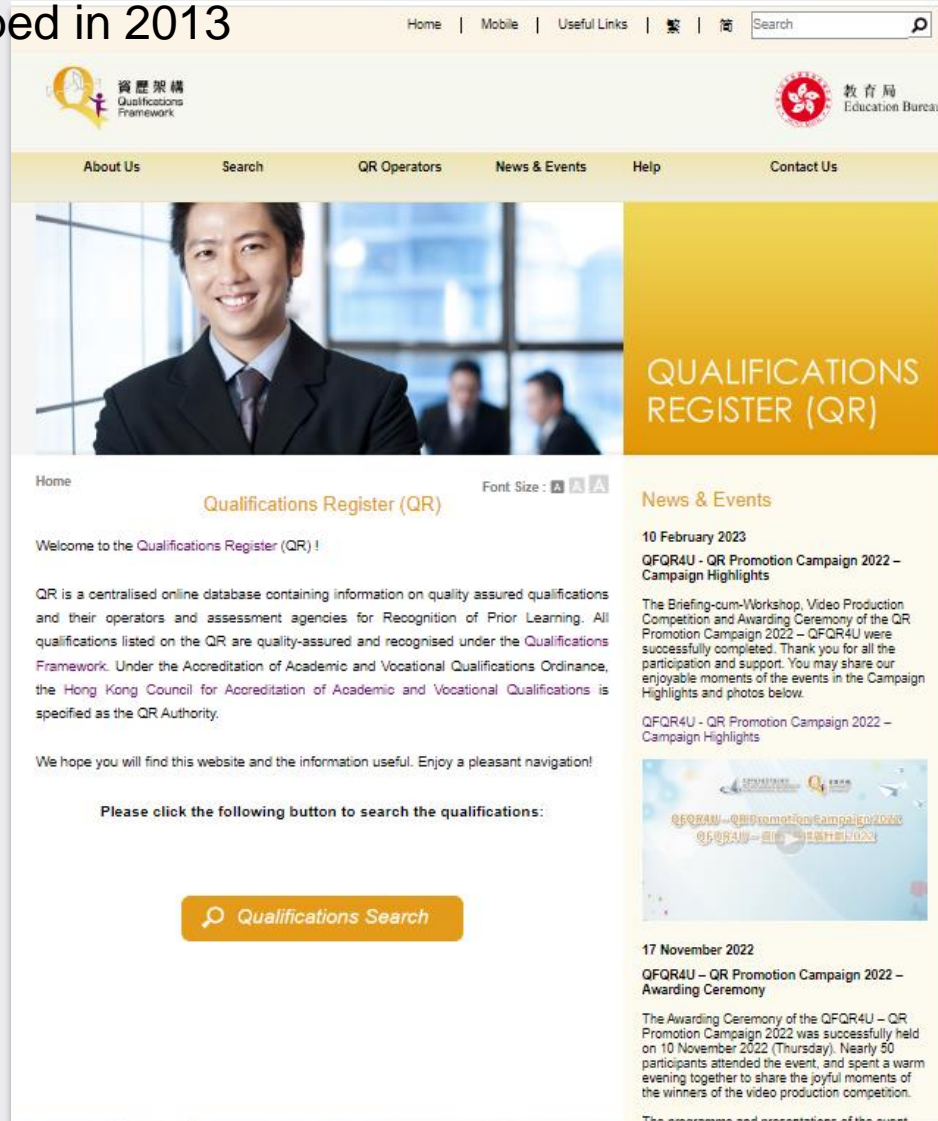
ped in 2013

Home | Mobile | Useful Links | 繁 | 简 Search

資歷架構 Qualifications Framework

教育局 Education Bureau

About Us Search QR Operators News & Events Help Contact Us

QUALIFICATIONS REGISTER (QR)

Home

Font Size : A A A

Qualifications Register (QR)

Welcome to the Qualifications Register (QR) !

QR is a centralised online database containing information on quality assured qualifications and their operators and assessment agencies for Recognition of Prior Learning. All qualifications listed on the QR are quality-assured and recognised under the Qualifications Framework. Under the Accreditation of Academic and Vocational Qualifications Ordinance, the Hong Kong Council for Accreditation of Academic and Vocational Qualifications is specified as the QR Authority.

We hope you will find this website and the information useful. Enjoy a pleasant navigation!

Please click the following button to search the qualifications:

Qualifications Search

News & Events

10 February 2023

QFQR4U - QR Promotion Campaign 2022 – Campaign Highlights

The Briefing-cum-Workshop, Video Production Competition and Awarding Ceremony of the QR Promotion Campaign 2022 – QFQR4U were successfully completed. Thank you for all the participation and support. You may share our enjoyable moments of the events in the Campaign Highlights and photos below.

QFQR4U - QR Promotion Campaign 2022 – Campaign Highlights

QFQR4U – QR Promotion Campaign 2022
QFQR4U – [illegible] 2022

17 November 2022

QFQR4U – QR Promotion Campaign 2022 – Awarding Ceremony

The Awarding Ceremony of the QFQR4U – QR Promotion Campaign 2022 was successfully held on 10 November 2022 (Thursday). Nearly 50 participants attended the event, and spent a warm evening together to share the joyful moments of the winners of the video production competition.

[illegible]